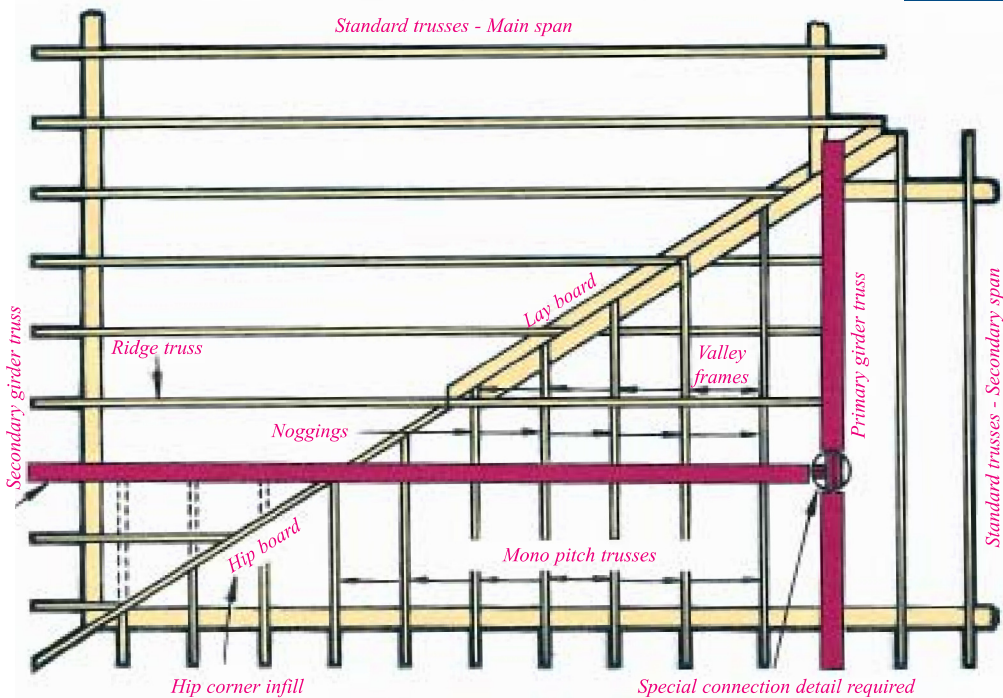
Standard trusses - Main span

Secondary girder truss

Ridge truss

Lay board

Valley frames

Primary girder truss

Standard trusses - Secondary span

Noggings

Hip board

Mono pitch trusses

Hip corner infill

Special connection detail required